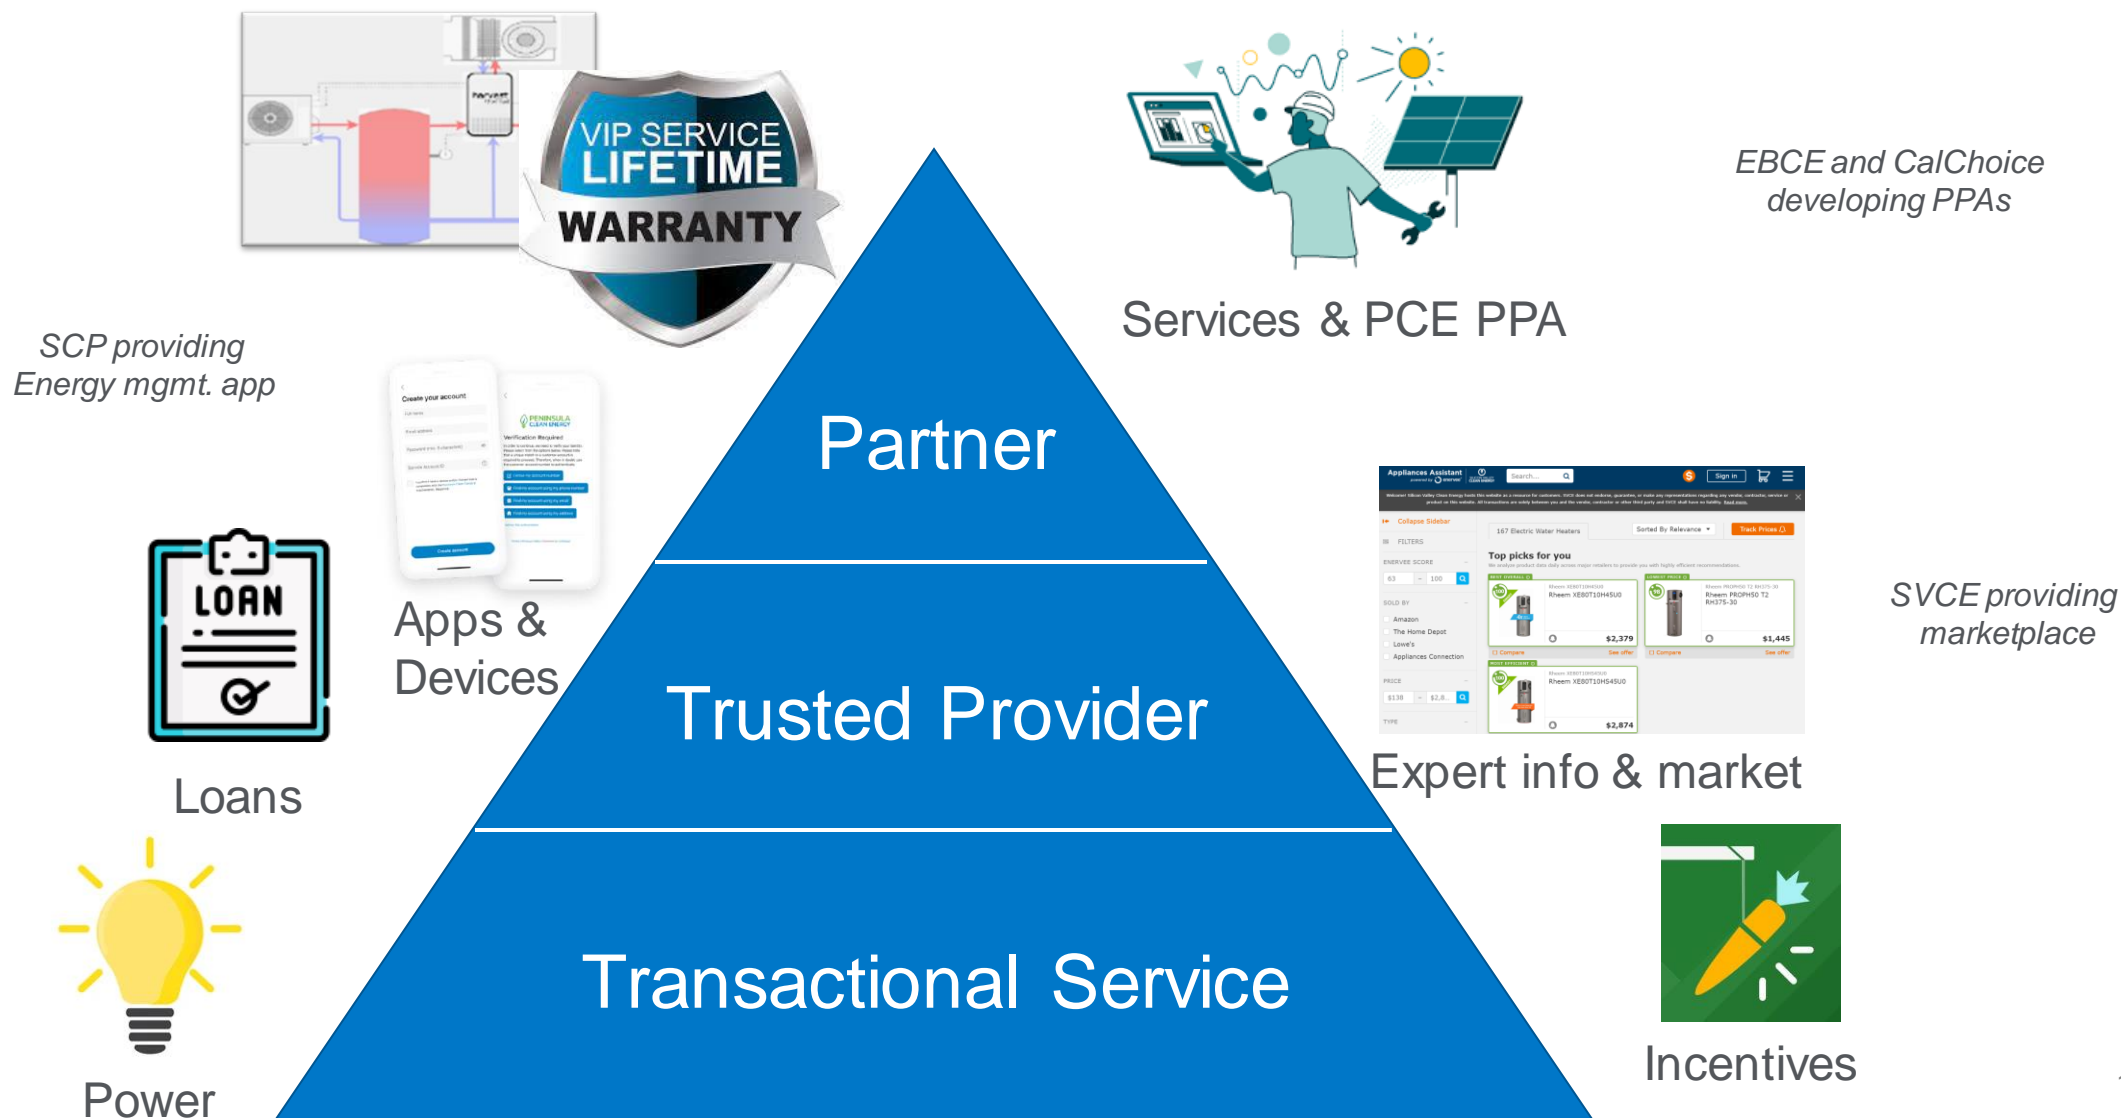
VIP SERVICE
LIFETIME
WARRANTY

Services & PCE PPA

EBCE and CalChoice developing PPAs

SCP providing Energy mgmt. app

Partner

Apps & Devices

Trusted Provider

LOAN

Loans

Expert info & market

SVCE providing marketplace

Transactional Service

Power

Incentives